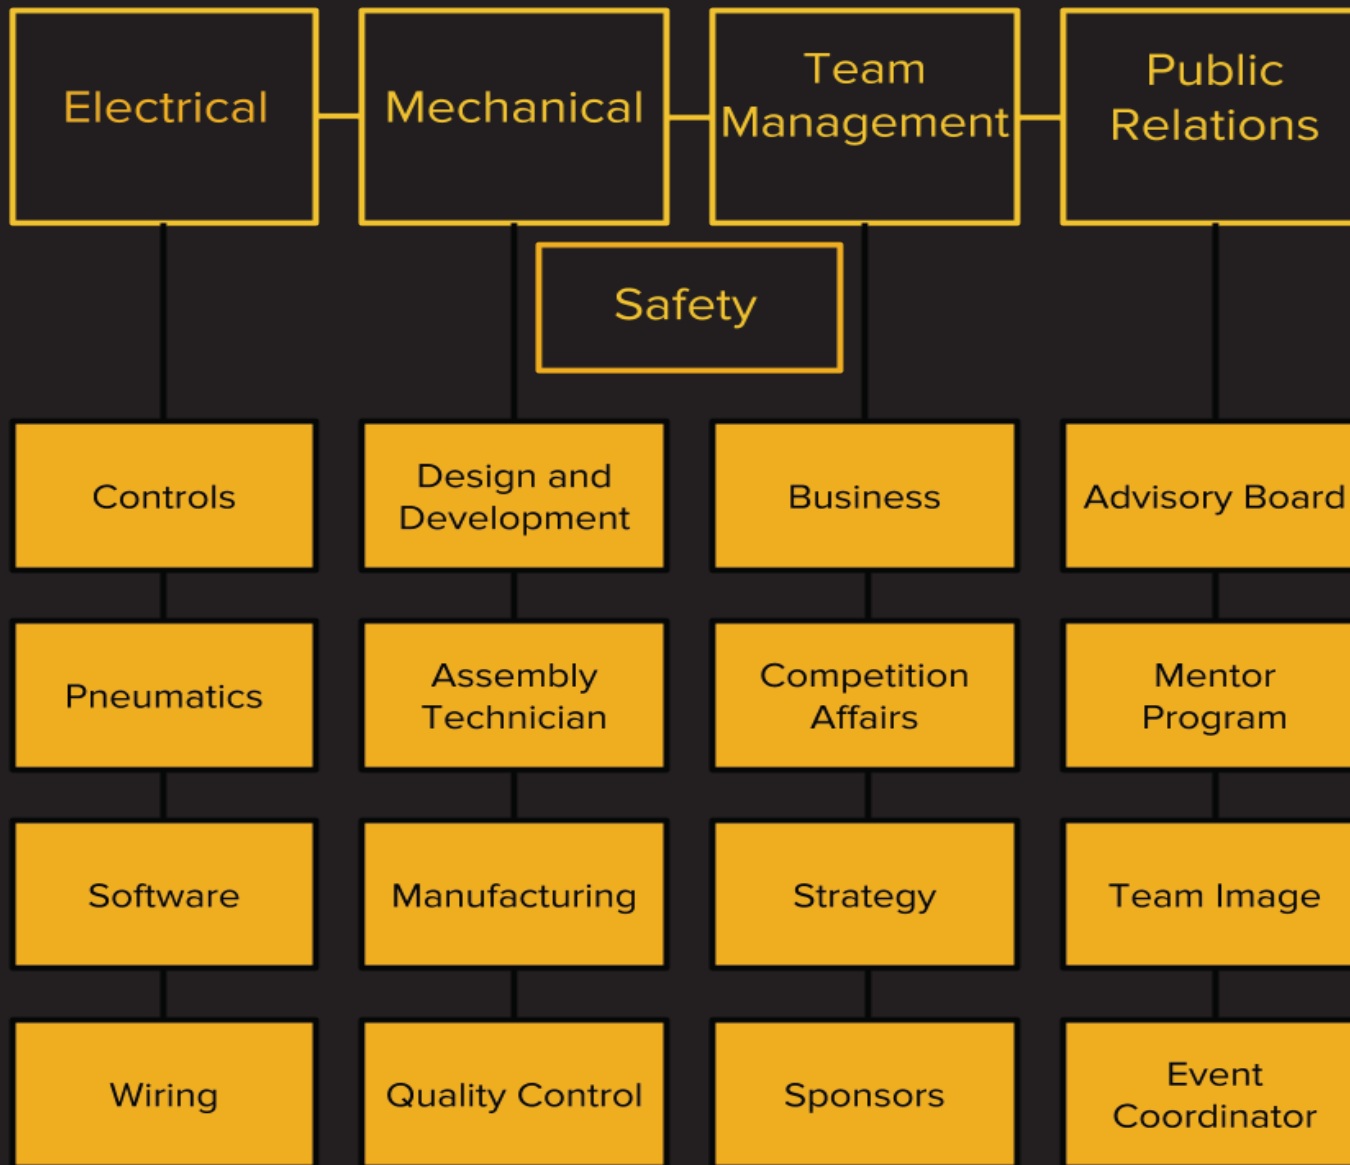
Electrical

Mechanical

Team Management

Public Relations

Safety

Controls

Pneumatics

Software

Wiring

Design and Development

Assembly Technician

Manufacturing

Quality Control

Business

Competition Affairs

Strategy

Sponsors

Advisory Board

Mentor Program

Team Image

Event Coordinator